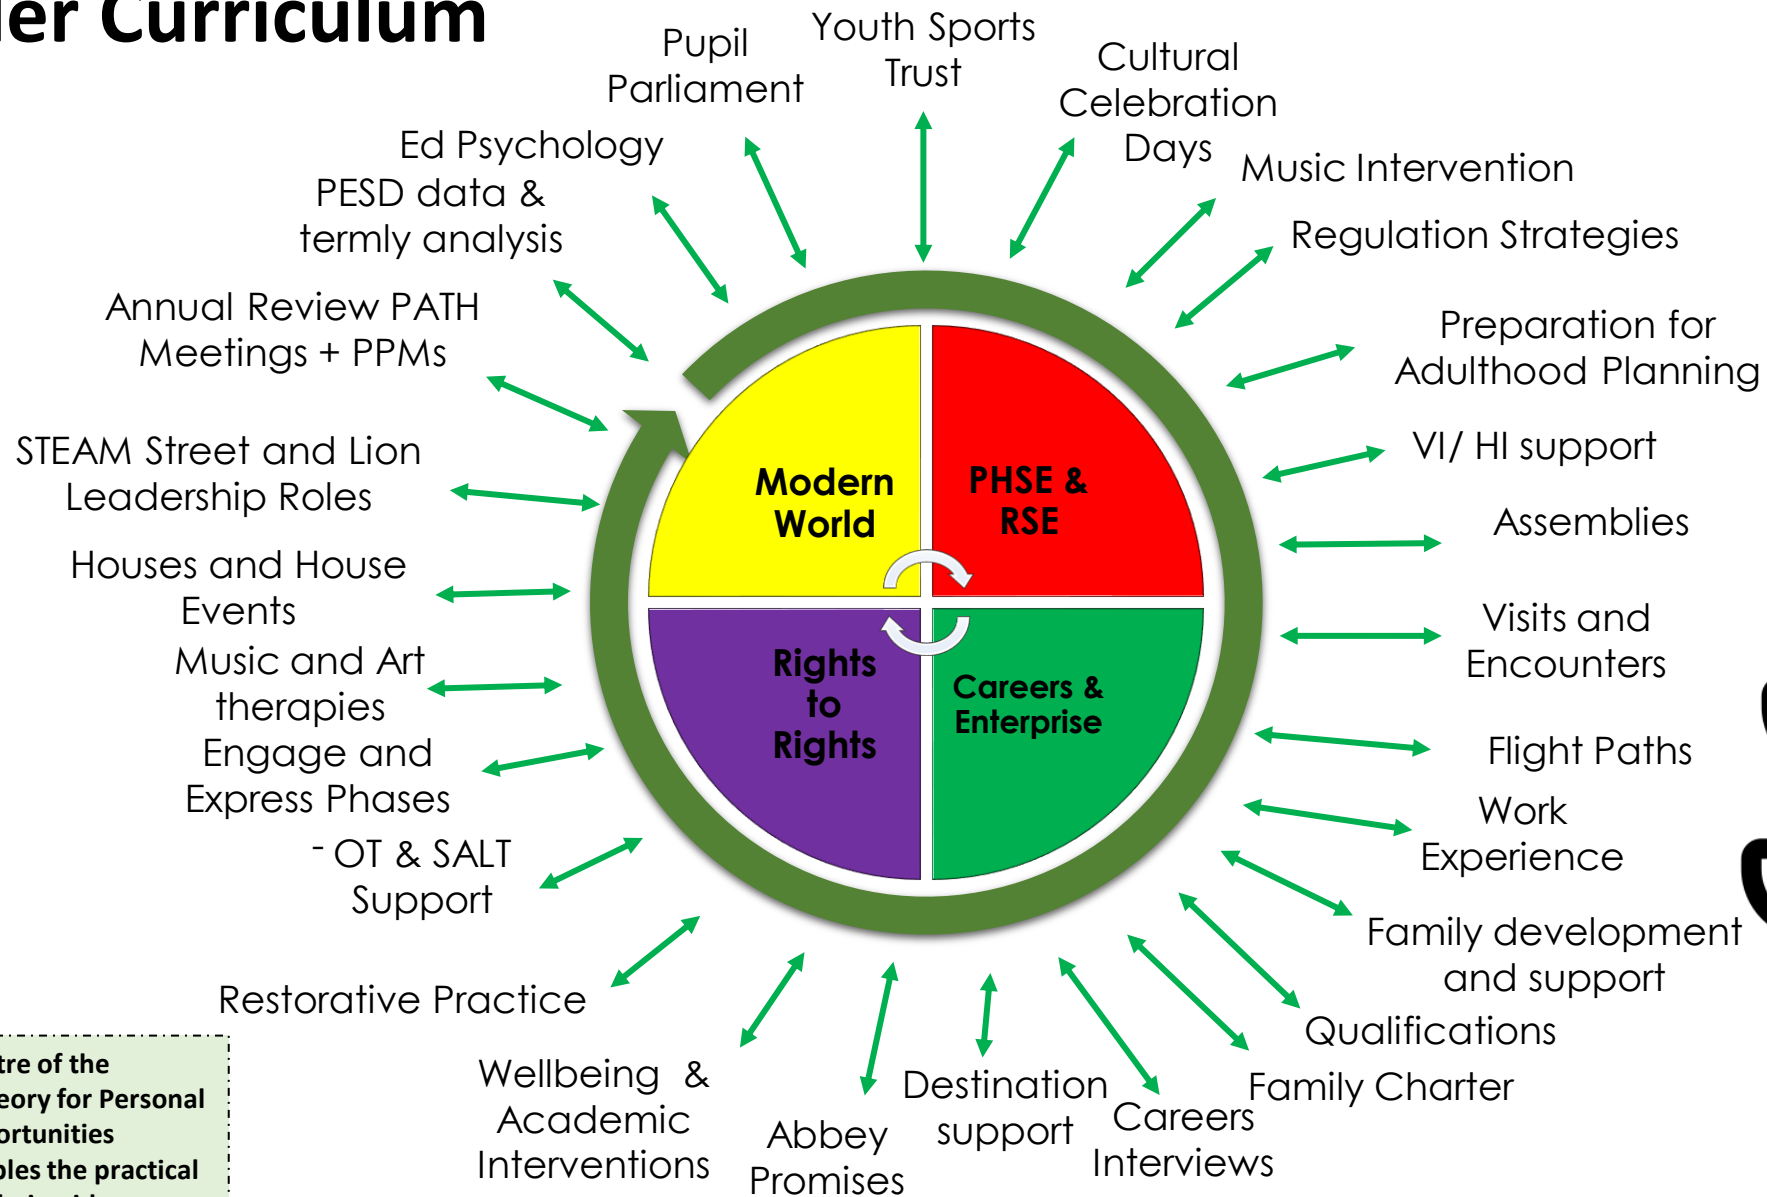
ler Curriculum

Pupil Parliament

Youth Sports Trust

Cultural Celebration Days

Music Intervention

Regulation Strategies

Preparation for Adulthood Planning

VI/ HI support

Assemblies

Visits and Encounters

Flight Paths

Work Experience

Family development and support

Qualifications

Family Charter

Careers Interviews

Destination support

Abbey Promises

Wellbeing & Academic Interventions

Restorative Practice

- OT & SALT Support

Engage and Express Phases

Music and Art therapies

Houses and House Events

STEAM Street and Lion Leadership Roles

Annual Review PATH Meetings + PPMs

PESD data & termly analysis

Ed Psychology

Modern World

PHSE & RSE

Rights to Rights

Careers & Enterprise

tre of the
eory for Personal
ortunities
bles the practical
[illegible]